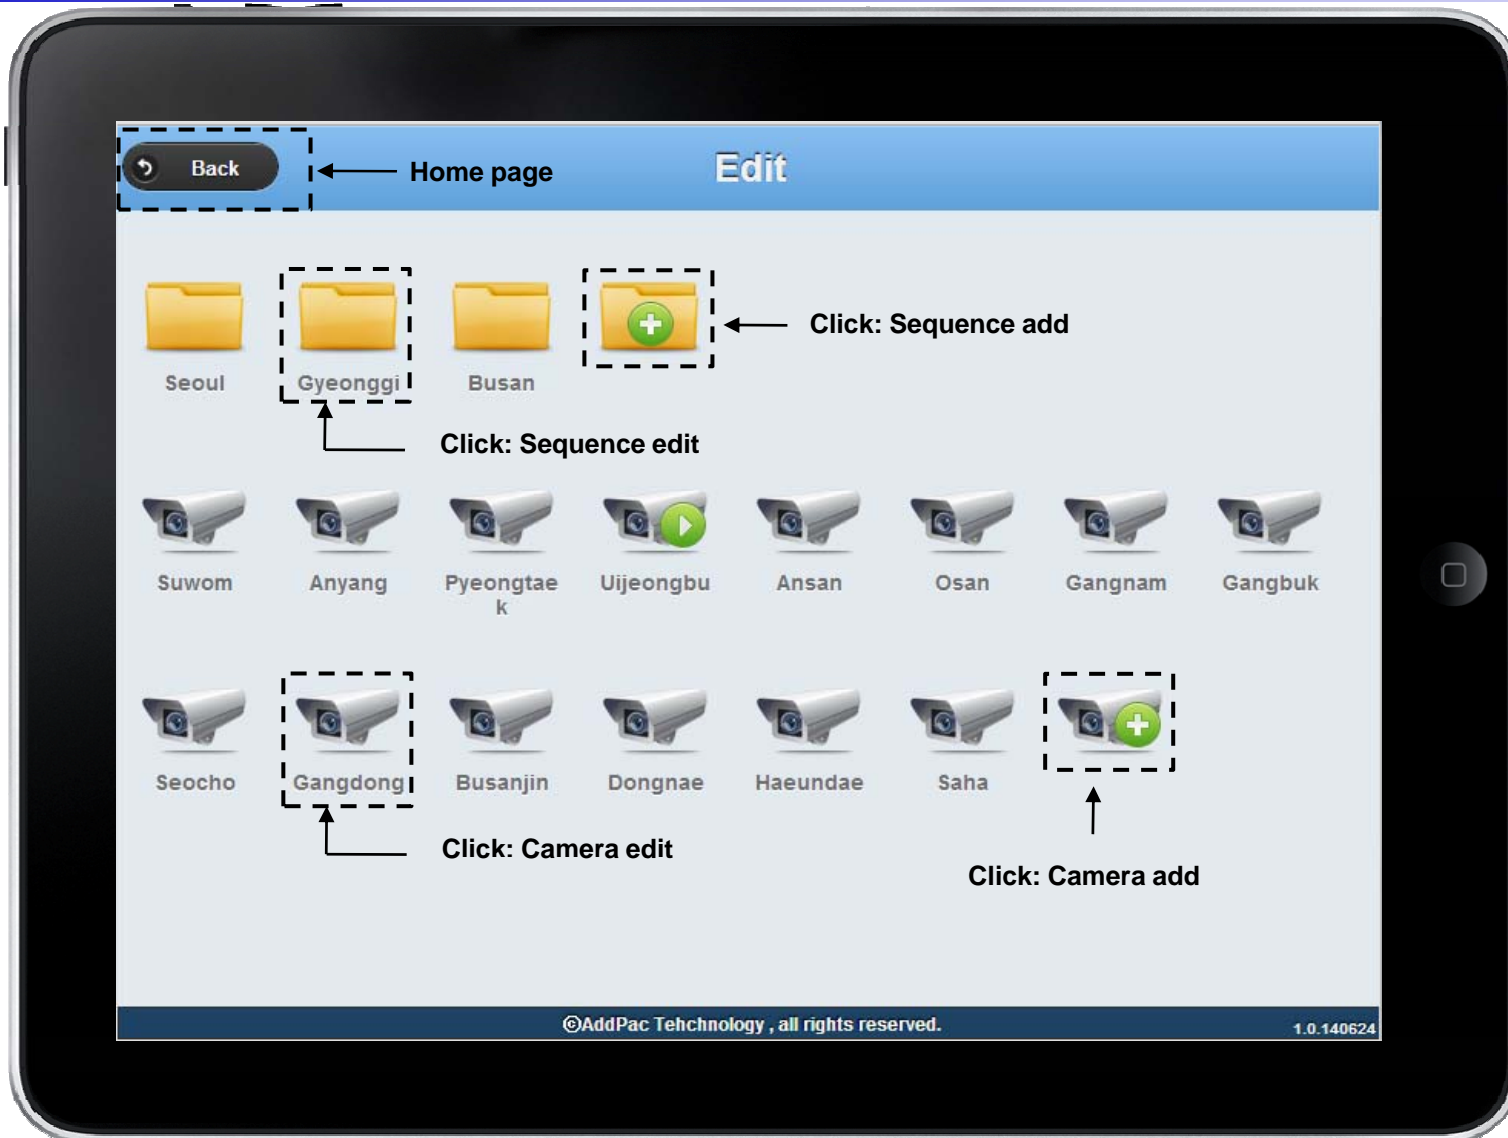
Back

Home page

Edit

Seoul

Gyeonggi

Busan

Click: Sequence add

Click: Sequence edit

Suwom

Anyang

Pyeongtae k

Uijeongbu

Ansan

Osan

Gangnam

Gangbuk

Seocho

Gangdong

Busanjin

Dongnae

Haeundae

Saha

Click: Camera edit

Click: Camera add

©AddPac Tehchnology , all rights reserved.

1.0.140624